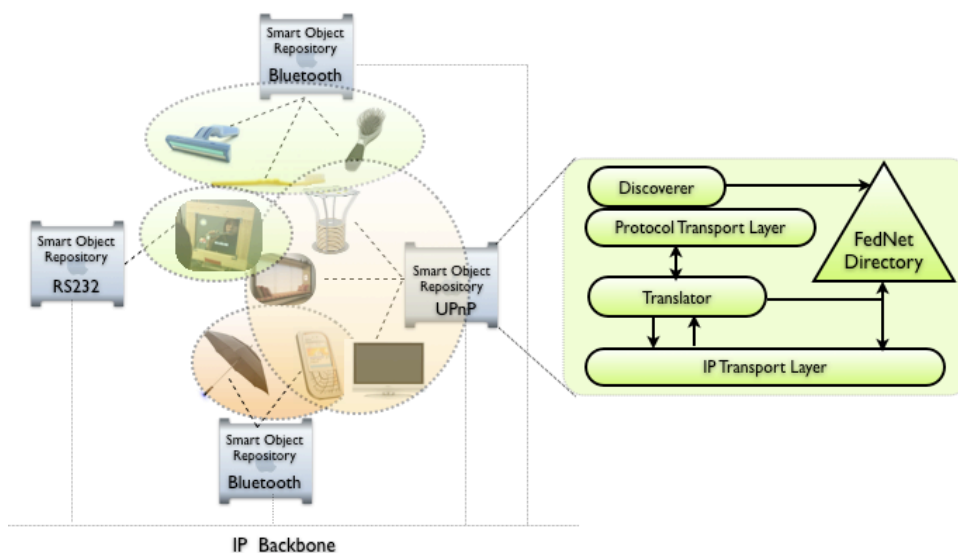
Smart Object Repository
Bluetooth

Smart Object Repository
RS232

Smart Object Repository
UPnP

Smart Object Repository
Bluetooth

IP Backbone

Discoverer

Protocol Transport Layer

FedNet Directory

Translator

IP Transport Layer